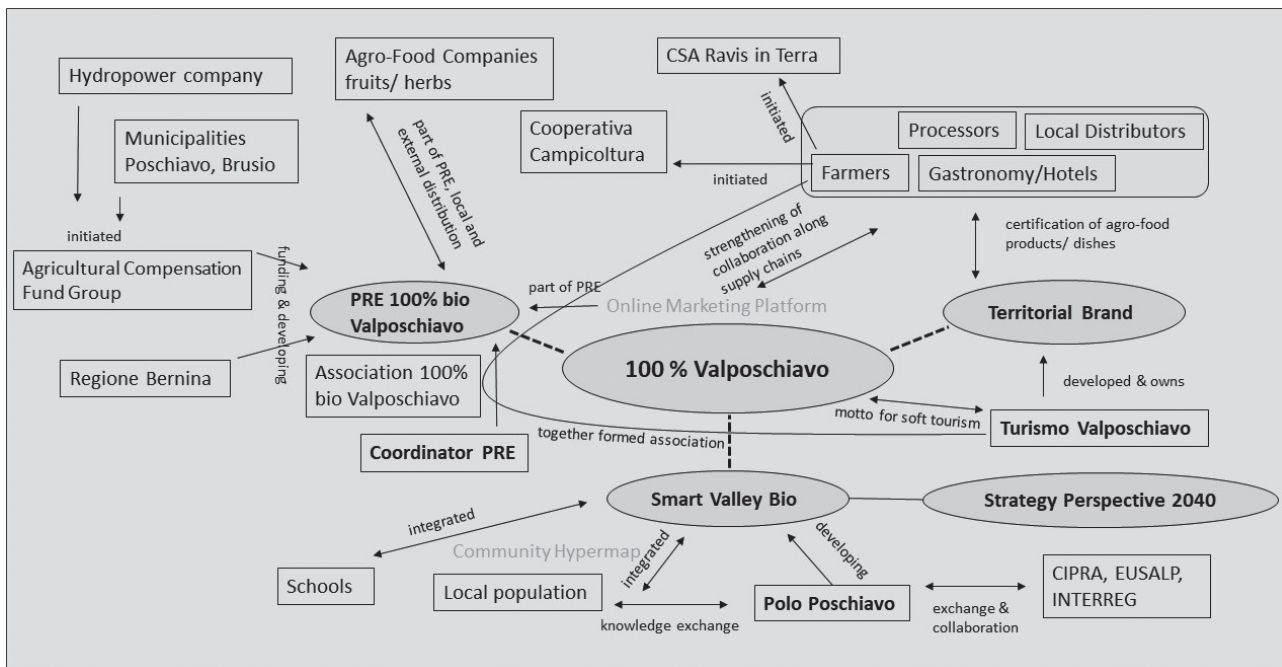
Hydropower company

Agro-Food Companies fruits/ herbs

CSA Ravis in Terra

Municipalities Poschiavo, Brusio

part of PRE, local and external distribution

initiated

Cooperativa Campicoltura

Processors

Local Distributors

initiated

Farmers

Gastronomy/Hotels

initiated

strengthening of collaboration along supply chains

certification of agro-food products/ dishes

Agricultural Compensation Fund Group

funding & developing

part of PRE

PRE 100% bio Valposchiavo

Online Marketing Platform

Territorial Brand

Regione Bernina

Association 100% bio Valposchiavo

100 % Valposchiavo

developed & owns

motto for soft tourism

Turismo Valposchiavo

together formed association

Coordinator PRE

Smart Valley Bio

Strategy Perspective 2040

integrated

Community Hypermap

integrated

developing

Schools

Local population

Polo Poschiavo

CIPRA, EUSALP, INTERREG

knowledge exchange

exchange & collaboration